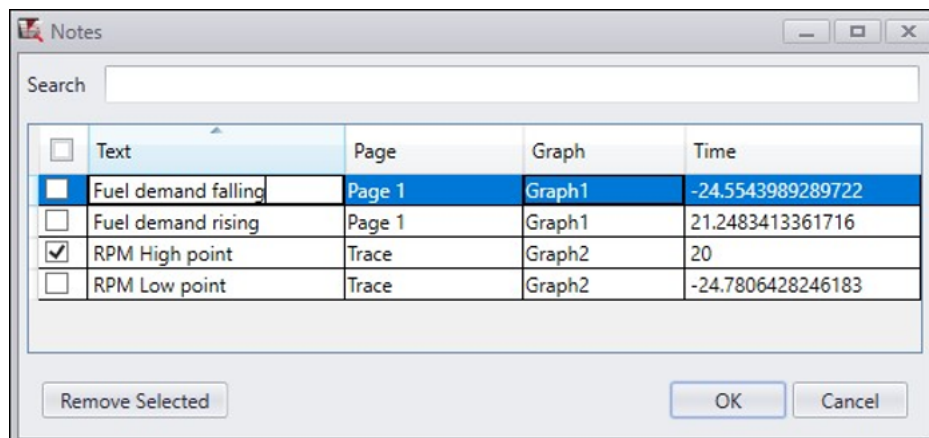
Notes

Search

| | Text | Page | Graph | Time |
|---|---|---|---|---|
| ☐ | Fuel demand falling | Page 1 | Graph1 | -24.5543989289722 |
| ☐ | Fuel demand rising | Page 1 | Graph1 | 21.2483413361716 |
| ☑ | RPM High point | Trace | Graph2 | 20 |
| ☐ | RPM Low point | Trace | Graph2 | -24.7806428246183 |

Remove Selected

OK

Cancel